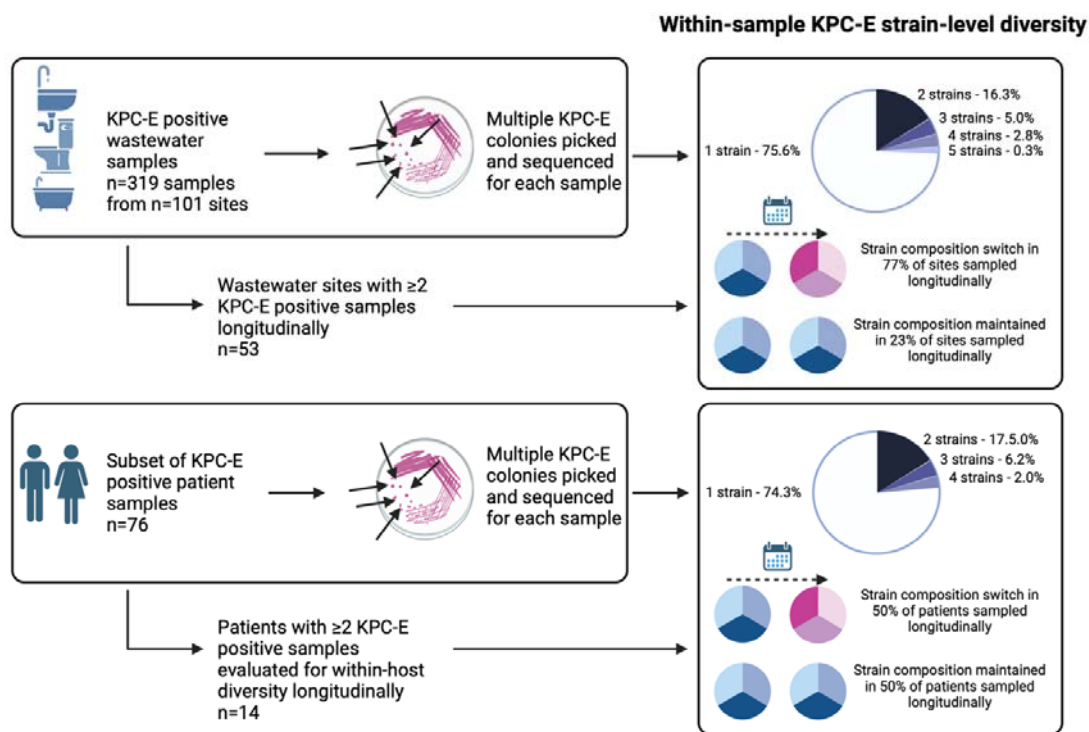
Within-sample KPC-E strain-level diversity

KPC-E positive wastewater samples
n=319 samples from n=101 sites

Multiple KPC-E colonies picked and sequenced for each sample

1 strain - 75.6%
2 strains - 16.3%
3 strains - 5.0%
4 strains - 2.8%
5 strains - 0.3%

Wastewater sites with ≥2 KPC-E positive samples longitudinally
n=53

Strain composition switch in 77% of sites sampled longitudinally

Strain composition maintained in 23% of sites sampled longitudinally

Subset of KPC-E positive patient samples
n=76

Multiple KPC-E colonies picked and sequenced for each sample

1 strain - 74.3%
2 strains - 17.5.0%
3 strains - 6.2%
4 strains - 2.0%

Patients with ≥2 KPC-E positive samples evaluated for within-host diversity longitudinally
n=14

Strain composition switch in 50% of patients sampled longitudinally

Strain composition maintained in 50% of patients sampled longitudinally